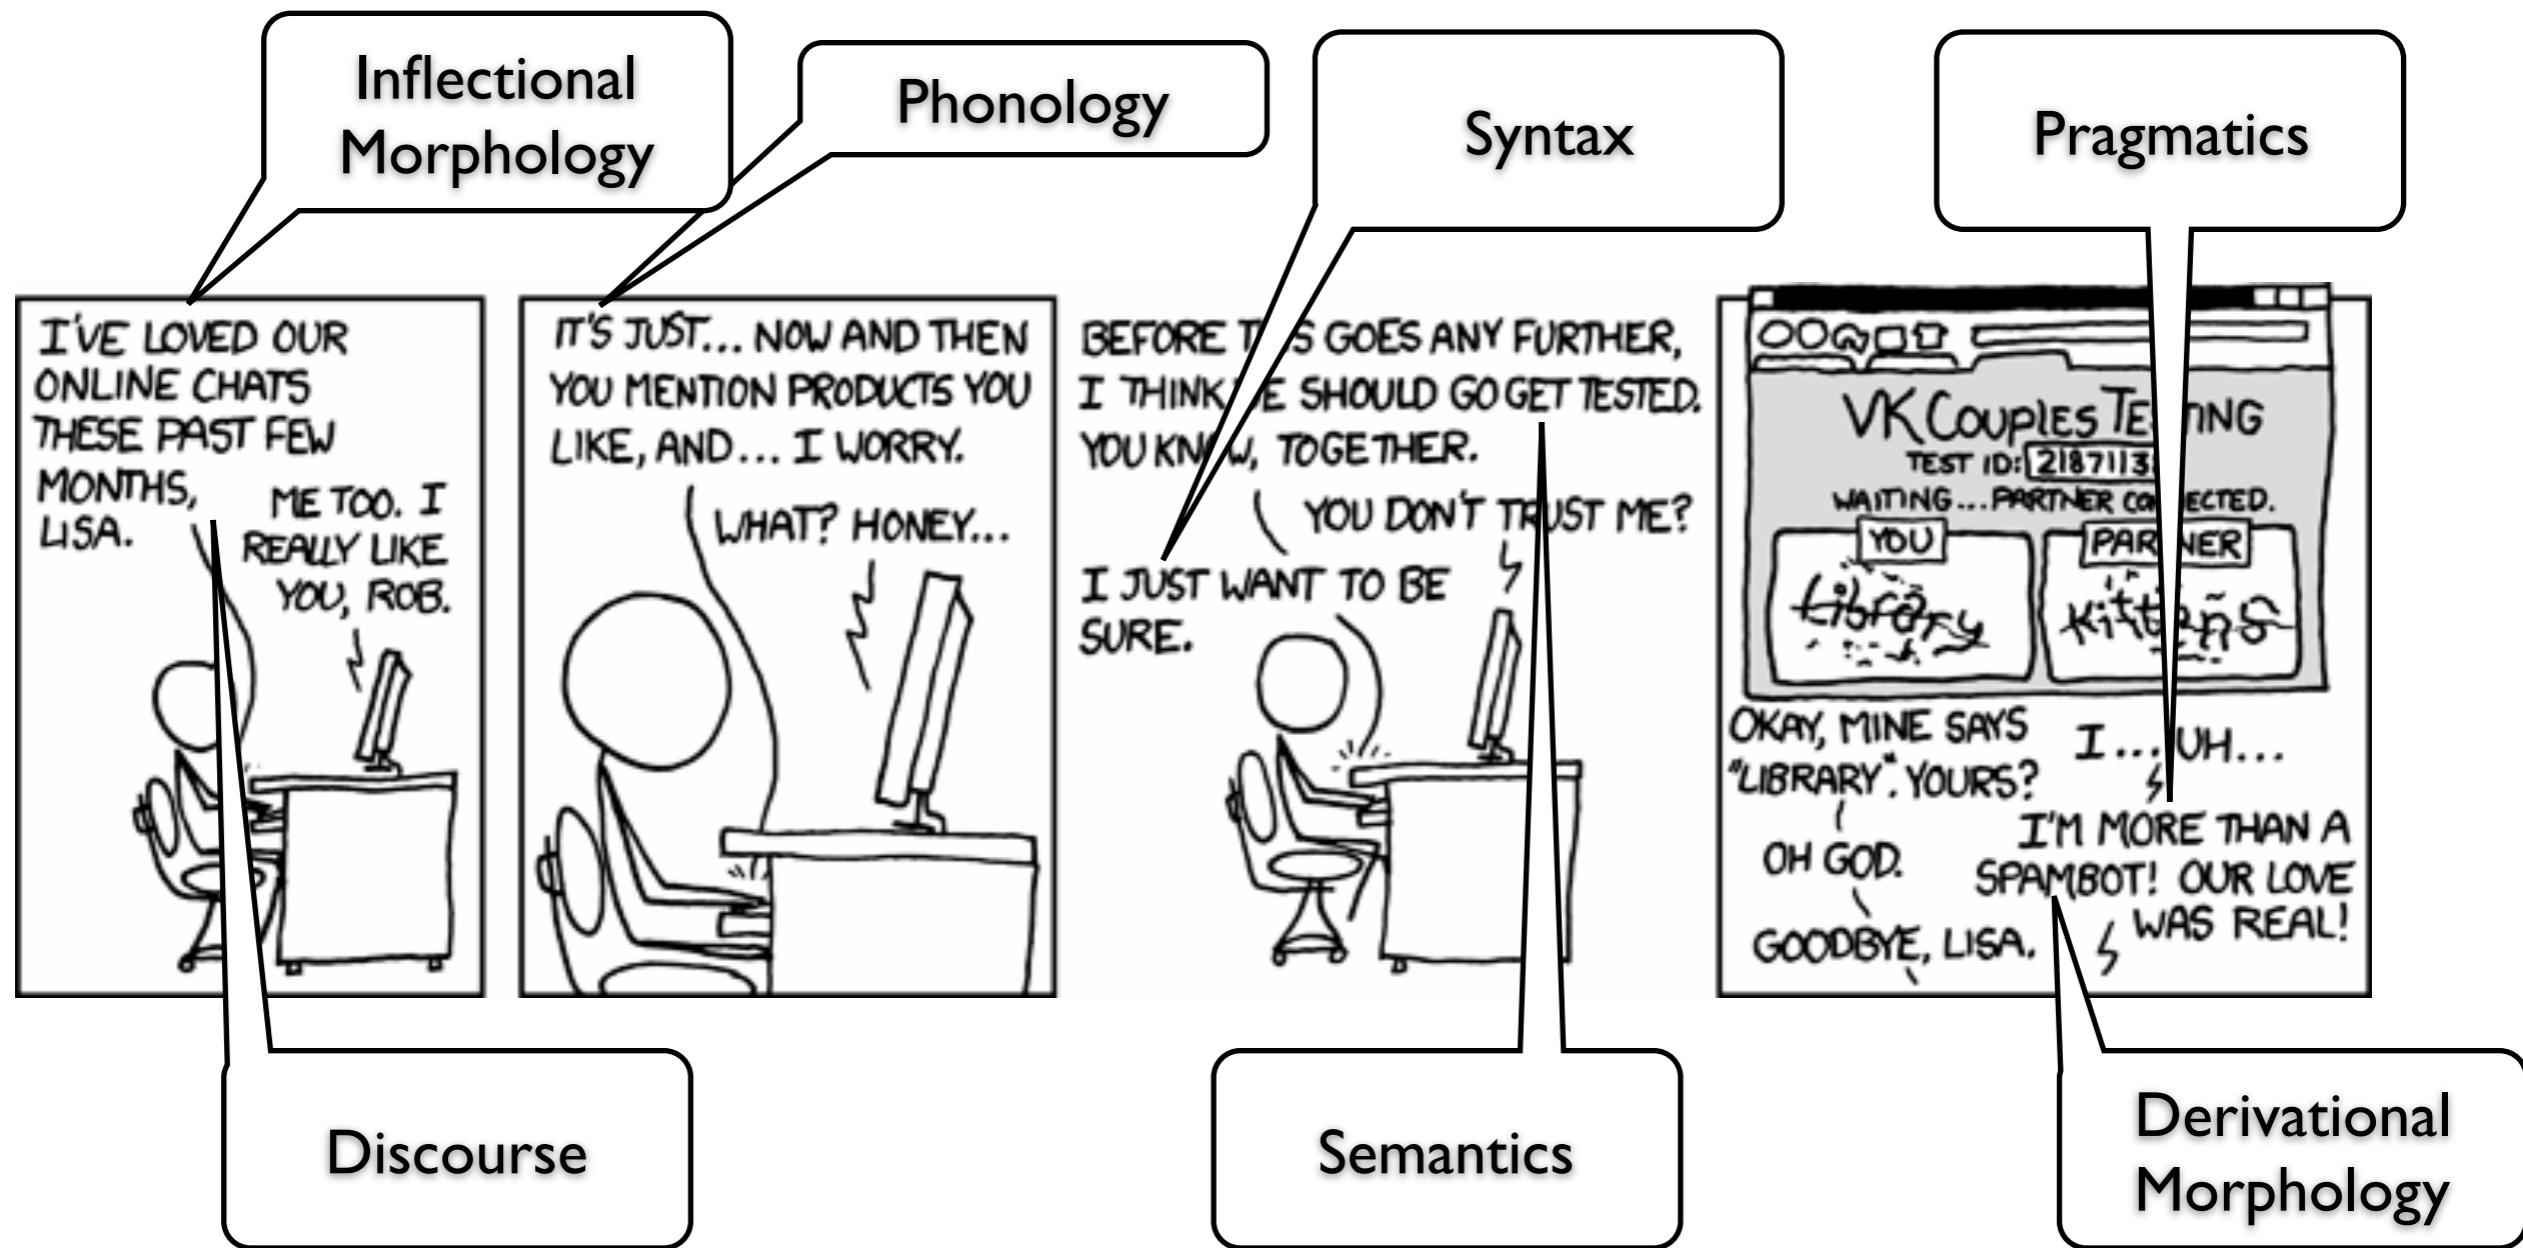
Inflectional Morphology

Phonology

Syntax

Pragmatics

I'VE LOVED OUR ONLINE CHATS THESE PAST FEW MONTHS, LISA.

ME TOO. I REALLY LIKE YOU, ROB.

IT'S JUST... NOW AND THEN YOU MENTION PRODUCTS YOU LIKE, AND... I WORRY.

WHAT? HONEY...

BEFORE T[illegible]S GOES ANY FURTHER, I THINK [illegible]E SHOULD GO GET TESTED. YOU KN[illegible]W, TOGETHER.

YOU DON'T TR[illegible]ST ME?

I JUST WANT TO BE SURE.

VK Couples TE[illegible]ING
TEST ID: 2187113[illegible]
WAITING... PARTNER CO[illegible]ECTED.
YOU
PAR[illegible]NER
Library
kittens

OKAY, MINE SAYS "LIBRARY". YOURS?

I... UH...

OH GOD.

I'M MORE THAN A SPAMBOT! OUR LOVE WAS REAL!

GOODBYE, LISA.

Discourse

Semantics

Derivational Morphology